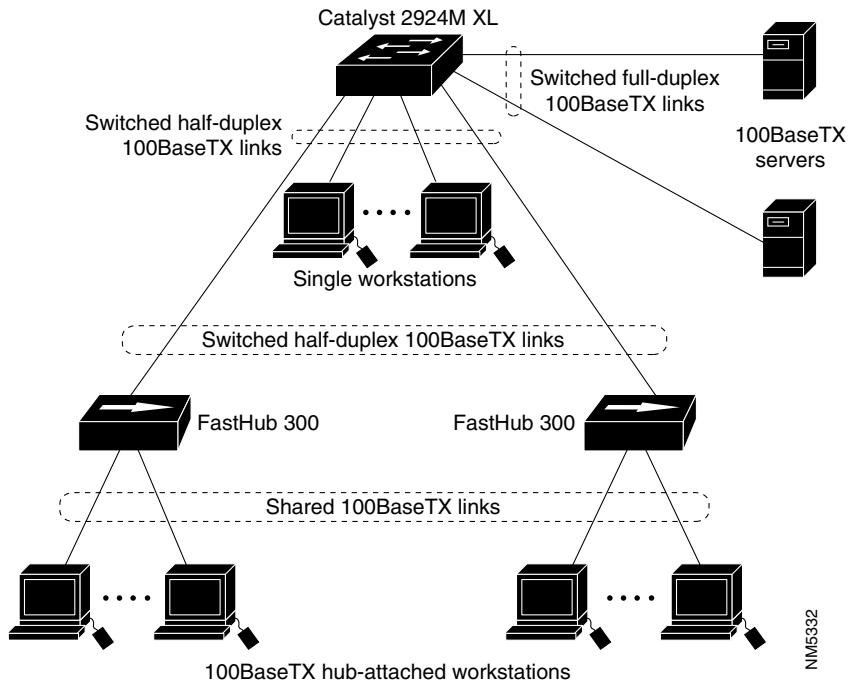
Catalyst 2924M XL

Switched full-duplex 100BaseTX links

Switched half-duplex 100BaseTX links

100BaseTX servers

Single workstations

Switched half-duplex 100BaseTX links

FastHub 300

FastHub 300

Shared 100BaseTX links

100BaseTX hub-attached workstations

NM5332